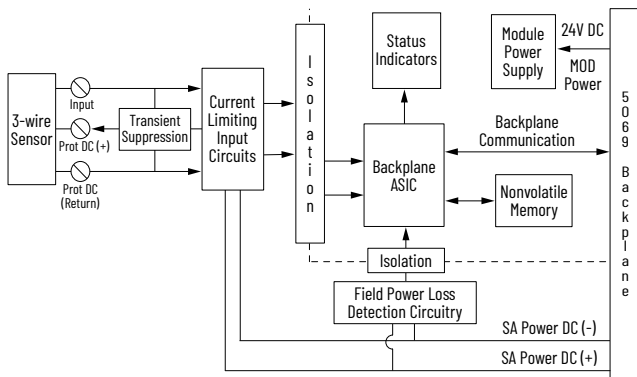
3-wire Sensor

Input

Prot DC (+)

Prot DC (Return)

Transient Suppression

Current Limiting Input Circuits

Isolation

Status Indicators

Module Power Supply

24V DC

MOD Power

Backplane Communication

Backplane ASIC

Nonvolatile Memory

5069 Backplane

Isolation

Field Power Loss Detection Circuitry

SA Power DC (-)

SA Power DC (+)